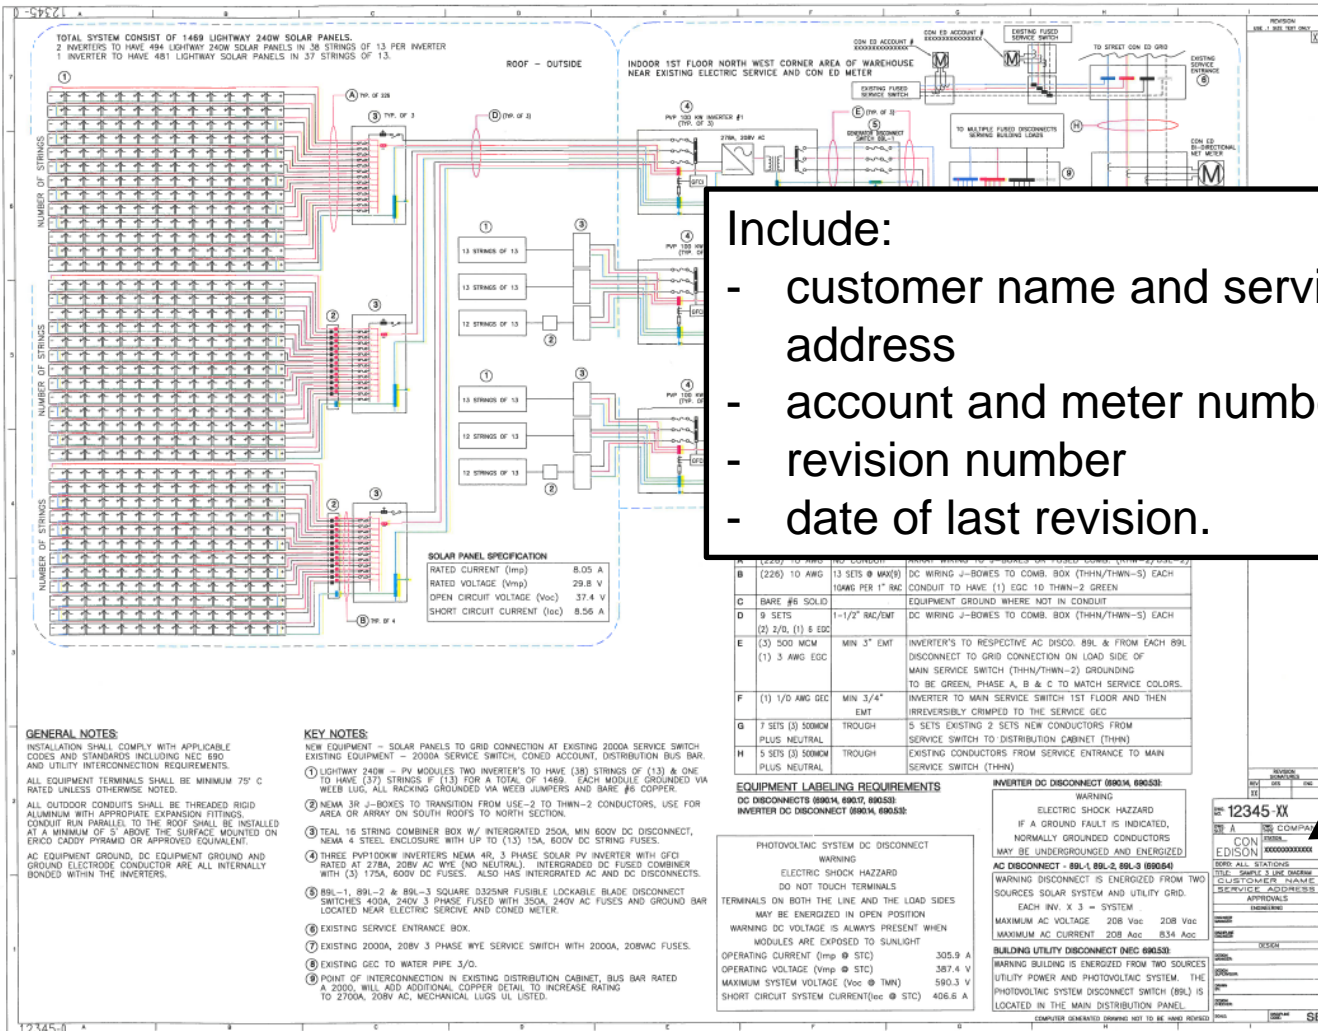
Include:
- customer name and servi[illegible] address
- account and meter numb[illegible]
- revision number
- date of last revision.

TOTAL SYSTEM CONSIST OF 1469 LIGHTWAY 240W SOLAR PANELS.
2 INVERTERS TO HAVE 494 LIGHTWAY 240W SOLAR PANELS IN 38 STRINGS OF 13 PER INVERTER
1 INVERTER TO HAVE 481 LIGHTWAY SOLAR PANELS IN 37 STRINGS OF 13.

ROOF – OUTSIDE

INDOOR 1ST FLOOR NORTH WEST CORNER AREA OF WAREHOUSE NEAR EXISTING ELECTRIC SERVICE AND CON ED METER

NUMBER OF STRINGS

13 STRINGS OF 13
13 STRINGS OF 13
12 STRINGS OF 13
13 STRINGS OF 13
12 STRINGS OF 13
12 STRINGS OF 13

SOLAR PANEL SPECIFICATION

| | |
|---|---|
| RATED CURRENT (Imp) | 8.05 A |
| RATED VOLTAGE (Vmp) | 29.8 V |
| OPEN CIRCUIT VOLTAGE (Voc) | 37.4 V |
| SHORT CIRCUIT CURRENT (Isc) | 8.56 A |

| | | | |
|---|---|---|---|
| B | (226) 10 AWG | 13 SETS @ MAX(9) 10AWG PER 1" RAC | DC WIRING J-BOXES TO COMB. BOX (THHN/THWN-S) EACH CONDUIT TO HAVE (1) EGC 10 THWN-2 GREEN |
| C | BARE #6 SOLID | | EQUIPMENT GROUND WHERE NOT IN CONDUIT |
| D | 9 SETS (2) 2/0, (1) 6 EGC | 1-1/2" RAC/EMT | DC WIRING J-BOXES TO COMB. BOX (THHN/THWN-S) EACH |
| E | (3) 500 MCM (1) 3 AWG EGC | MIN 3" EMT | INVERTER'S TO RESPECTIVE AC DISCO. 89L & FROM EACH 89L DISCONNECT TO GRID CONNECTION ON LOAD SIDE OF MAIN SERVICE SWITCH (THHN/THWN-2) GROUNDING TO BE GREEN, PHASE A, B & C TO MATCH SERVICE COLORS. |
| F | (1) 1/0 AWG GEC | MIN 3/4" EMT | INVERTER TO MAIN SERVICE SWITCH 1ST FLOOR AND THEN IRREVERSIBLY CRIMPED TO THE SERVICE GEC |
| G | 7 SETS (3) 500MCM PLUS NEUTRAL | TROUGH | 5 SETS EXISTING 2 SETS NEW CONDUCTORS FROM SERVICE SWITCH TO DISTRIBUTION CABINET (THHN) |
| H | 5 SETS (3) 500MCM PLUS NEUTRAL | TROUGH | EXISTING CONDUCTORS FROM SERVICE ENTRANCE TO MAIN SERVICE SWITCH (THHN) |

GENERAL NOTES:
INSTALLATION SHALL COMPLY WITH APPLICABLE CODES AND STANDARDS INCLUDING NEC 690 AND UTILITY INTERCONNECTION REQUIREMENTS.
ALL EQUIPMENT TERMINALS SHALL BE MINIMUM 75° C RATED UNLESS OTHERWISE NOTED.
ALL OUTDOOR CONDUITS SHALL BE THREADED RIGID ALUMINUM WITH APPROPIATE EXPANSION FITTINGS. CONDUIT RUN PARALLEL TO THE ROOF SHALL BE INSTALLED AT A MINIMUM OF 5" ABOVE THE SURFACE MOUNTED ON ERICO CADDY PYRAMID OR APPROVED EQUIVALENT.
AC EQUIPMENT GROUND, DC EQUIPMENT GROUND AND GROUND ELECTRODE CONDUCTOR ARE ALL INTERNALLY BONDED WITHIN THE INVERTERS.

KEY NOTES:
NEW EQUIPMENT – SOLAR PANELS TO GRID CONNECTION AT EXISTING 2000A SERVICE SWITCH
EXISTING EQUIPMENT – 2000A SERVICE SWITCH, CONED ACCOUNT, DISTRIBUTION BUS BAR.
① LIGHTWAY 240W – PV MODULES TWO INVERTER'S TO HAVE (38) STRINGS OF (13) & ONE TO HAVE (37) STRINGS F (13) FOR A TOTAL OF 1469. EACH MODULE GROUNDED VIA WEEB LUG, ALL RACKING GROUNDED VIA WEEB JUMPERS AND BARE #6 COPPER.
② NEMA 3R J-BOXES TO TRANSITION FROM USE-2 TO THWN-2 CONDUCTORS. USE FOR AREA OR ARRAY ON SOUTH ROOFS TO NORTH SECTION.
③ TEAL 16 STRING COMBINER BOX W/ INTERGRATED 250A, MIN 600V DC DISCONNECT, NEMA 4 STEEL ENCLOSURE WITH UP TO (13) 15A, 600V DC STRING FUSES.
④ THREE PVP100KW INVERTERS NEMA 4R, 3 PHASE SOLAR PV INVERTER WITH GFCI RATED AT 278A, 208V AC WYE (NO NEUTRAL). INTERGRADED DC FUSED COMBINER WITH (3) 175A, 600V DC FUSES. ALSO HAS INTERGRATED AC AND DC DISCONNECTS.
⑤ 89L-1, 89L-2 & 89L-3 SQUARE D325NR FUSIBLE LOCKABLE BLADE DISCONNECT SWITCHES 400A, 240V 3 PHASE FUSED WITH 350A, 240V AC FUSES AND GROUND BAR LOCATED NEAR ELECTRIC SERVICE AND CONED METER.
⑥ EXISTING SERVICE ENTRANCE BOX.
⑦ EXISTING 2000A, 208V 3 PHASE WYE SERVICE SWITCH WITH 2000A, 208VAC FUSES.
⑧ EXISTING GEC TO WATER PIPE 3/0.
⑨ POINT OF INTERCONNECTION IN EXISTING DISTRIBUTION CABINET, BUS BAR RATED A 2000, WILL ADD ADDITIONAL COPPER DETAIL TO INCREASE RATING TO 2700A, 208V AC, MECHANICAL LUGS UL LISTED.

EQUIPMENT LABELING REQUIREMENTS
DC DISCONNECTS (690.14, 690.17, 690.53):
INVERTER DC DISCONNECT (690.14, 690.53):

PHOTOVOLTAIC SYSTEM DC DISCONNECT
WARNING
ELECTRIC SHOCK HAZZARD
DO NOT TOUCH TERMINALS
TERMINALS ON BOTH THE LINE AND THE LOAD SIDES MAY BE ENERGIZED IN OPEN POSITION
WARNING DC VOLTAGE IS ALWAYS PRESENT WHEN MODULES ARE EXPOSED TO SUNLIGHT

| | |
|---|---|
| OPERATING CURRENT (Imp @ STC) | 305.9 A |
| OPERATING VOLTAGE (Vmp @ STC) | 387.4 V |
| MAXIMUM SYSTEM VOLTAGE (Voc @ TMN) | 590.3 V |
| SHORT CIRCUIT SYSTEM CURRENT(Isc @ STC) | 406.6 A |

INVERTER DC DISCONNECT (690.14, 690.53):
WARNING
ELECTRIC SHOCK HAZZARD
IF A GROUND FAULT IS INDICATED, NORMALLY GROUNDED CONDUCTORS MAY BE UNGROUNDED AND ENERGIZED

AC DISCONNECT - 89L-1, 89L-2, 89L-3 (690.64)
WARNING DISCONNECT IS ENERGIZED FROM TWO SOURCES SOLAR SYSTEM AND UTILITY GRID.
EACH INV. X 3 = SYSTEM
MAXIMUM AC VOLTAGE 208 Vac 208 Vac
MAXIMUM AC CURRENT 208 Aac 834 Aac

BUILDING UTILITY DISCONNECT (NEC 690.53):
WARNING BUILDING IS ENERGIZED FROM TWO SOURCES UTILITY POWER AND PHOTOVOLTAIC SYSTEM. THE PHOTOVOLTAIC SYSTEM DISCONNECT SWITCH (89L) IS LOCATED IN THE MAIN DISTRIBUTION PANEL.

COMPUTER GENERATED DRAWING NOT TO BE HAND REVISED

12345-XX
CON EDISON
CUSTOMER NAME
SERVICE ADDRESS
APPROVALS
DESIGN